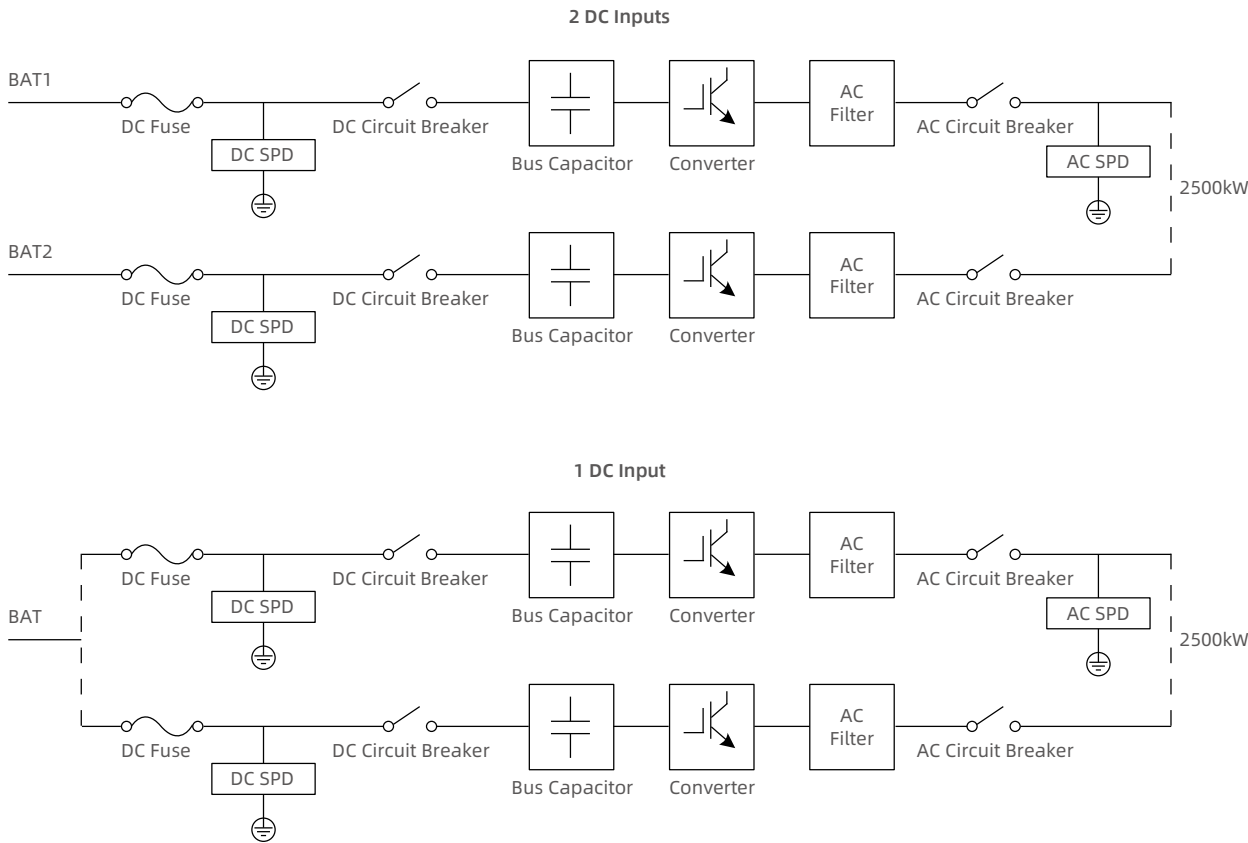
2 DC Inputs

BAT1
DC Fuse
DC SPD
DC Circuit Breaker
Bus Capacitor
Converter
AC Filter
AC Circuit Breaker
AC SPD
2500kW

BAT2
DC Fuse
DC SPD
DC Circuit Breaker
Bus Capacitor
Converter
AC Filter
AC Circuit Breaker

1 DC Input

DC Fuse
DC SPD
DC Circuit Breaker
Bus Capacitor
Converter
AC Filter
AC Circuit Breaker
AC SPD
BAT
2500kW

DC Fuse
DC SPD
DC Circuit Breaker
Bus Capacitor
Converter
AC Filter
AC Circuit Breaker